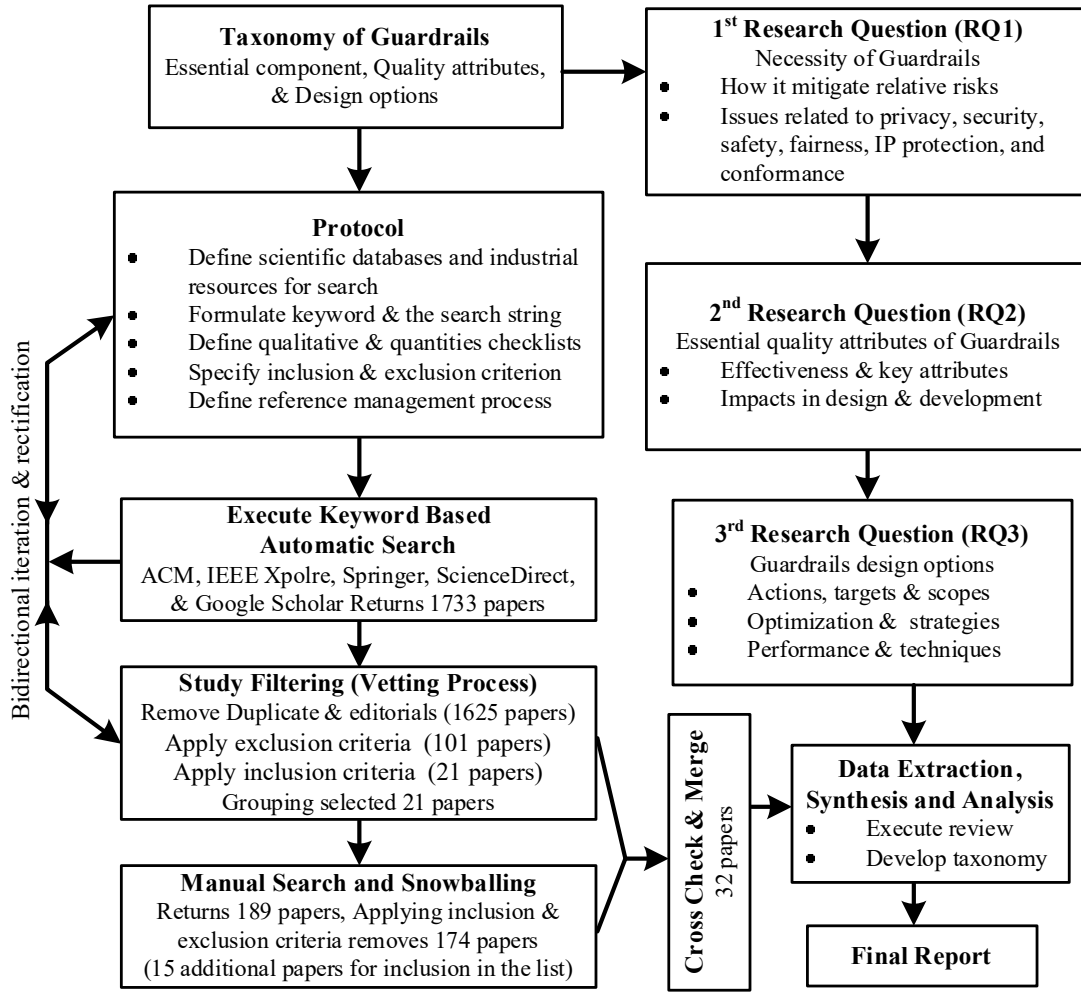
Taxonomy of Guardrails
Essential component, Quality attributes, & Design options

1st Research Question (RQ1)
Necessity of Guardrails
• How it mitigate relative risks
• Issues related to privacy, security, safety, fairness, IP protection, and conformance

Protocol
• Define scientific databases and industrial resources for search
• Formulate keyword & the search string
• Define qualitative & quantities checklists
• Specify inclusion & exclusion criterion
• Define reference management process

2nd Research Question (RQ2)
Essential quality attributes of Guardrails
• Effectiveness & key attributes
• Impacts in design & development

Bidirectional iteration & rectification

Execute Keyword Based Automatic Search
ACM, IEEE Xpolre, Springer, ScienceDirect, & Google Scholar Returns 1733 papers

3rd Research Question (RQ3)
Guardrails design options
• Actions, targets & scopes
• Optimization & strategies
• Performance & techniques

Study Filtering (Vetting Process)
Remove Duplicate & editorials (1625 papers)
Apply exclusion criteria (101 papers)
Apply inclusion criteria (21 papers)
Grouping selected 21 papers

Cross Check & Merge
32 papers

Data Extraction, Synthesis and Analysis
• Execute review
• Develop taxonomy

Manual Search and Snowballing
Returns 189 papers, Applying inclusion & exclusion criteria removes 174 papers (15 additional papers for inclusion in the list)

Final Report